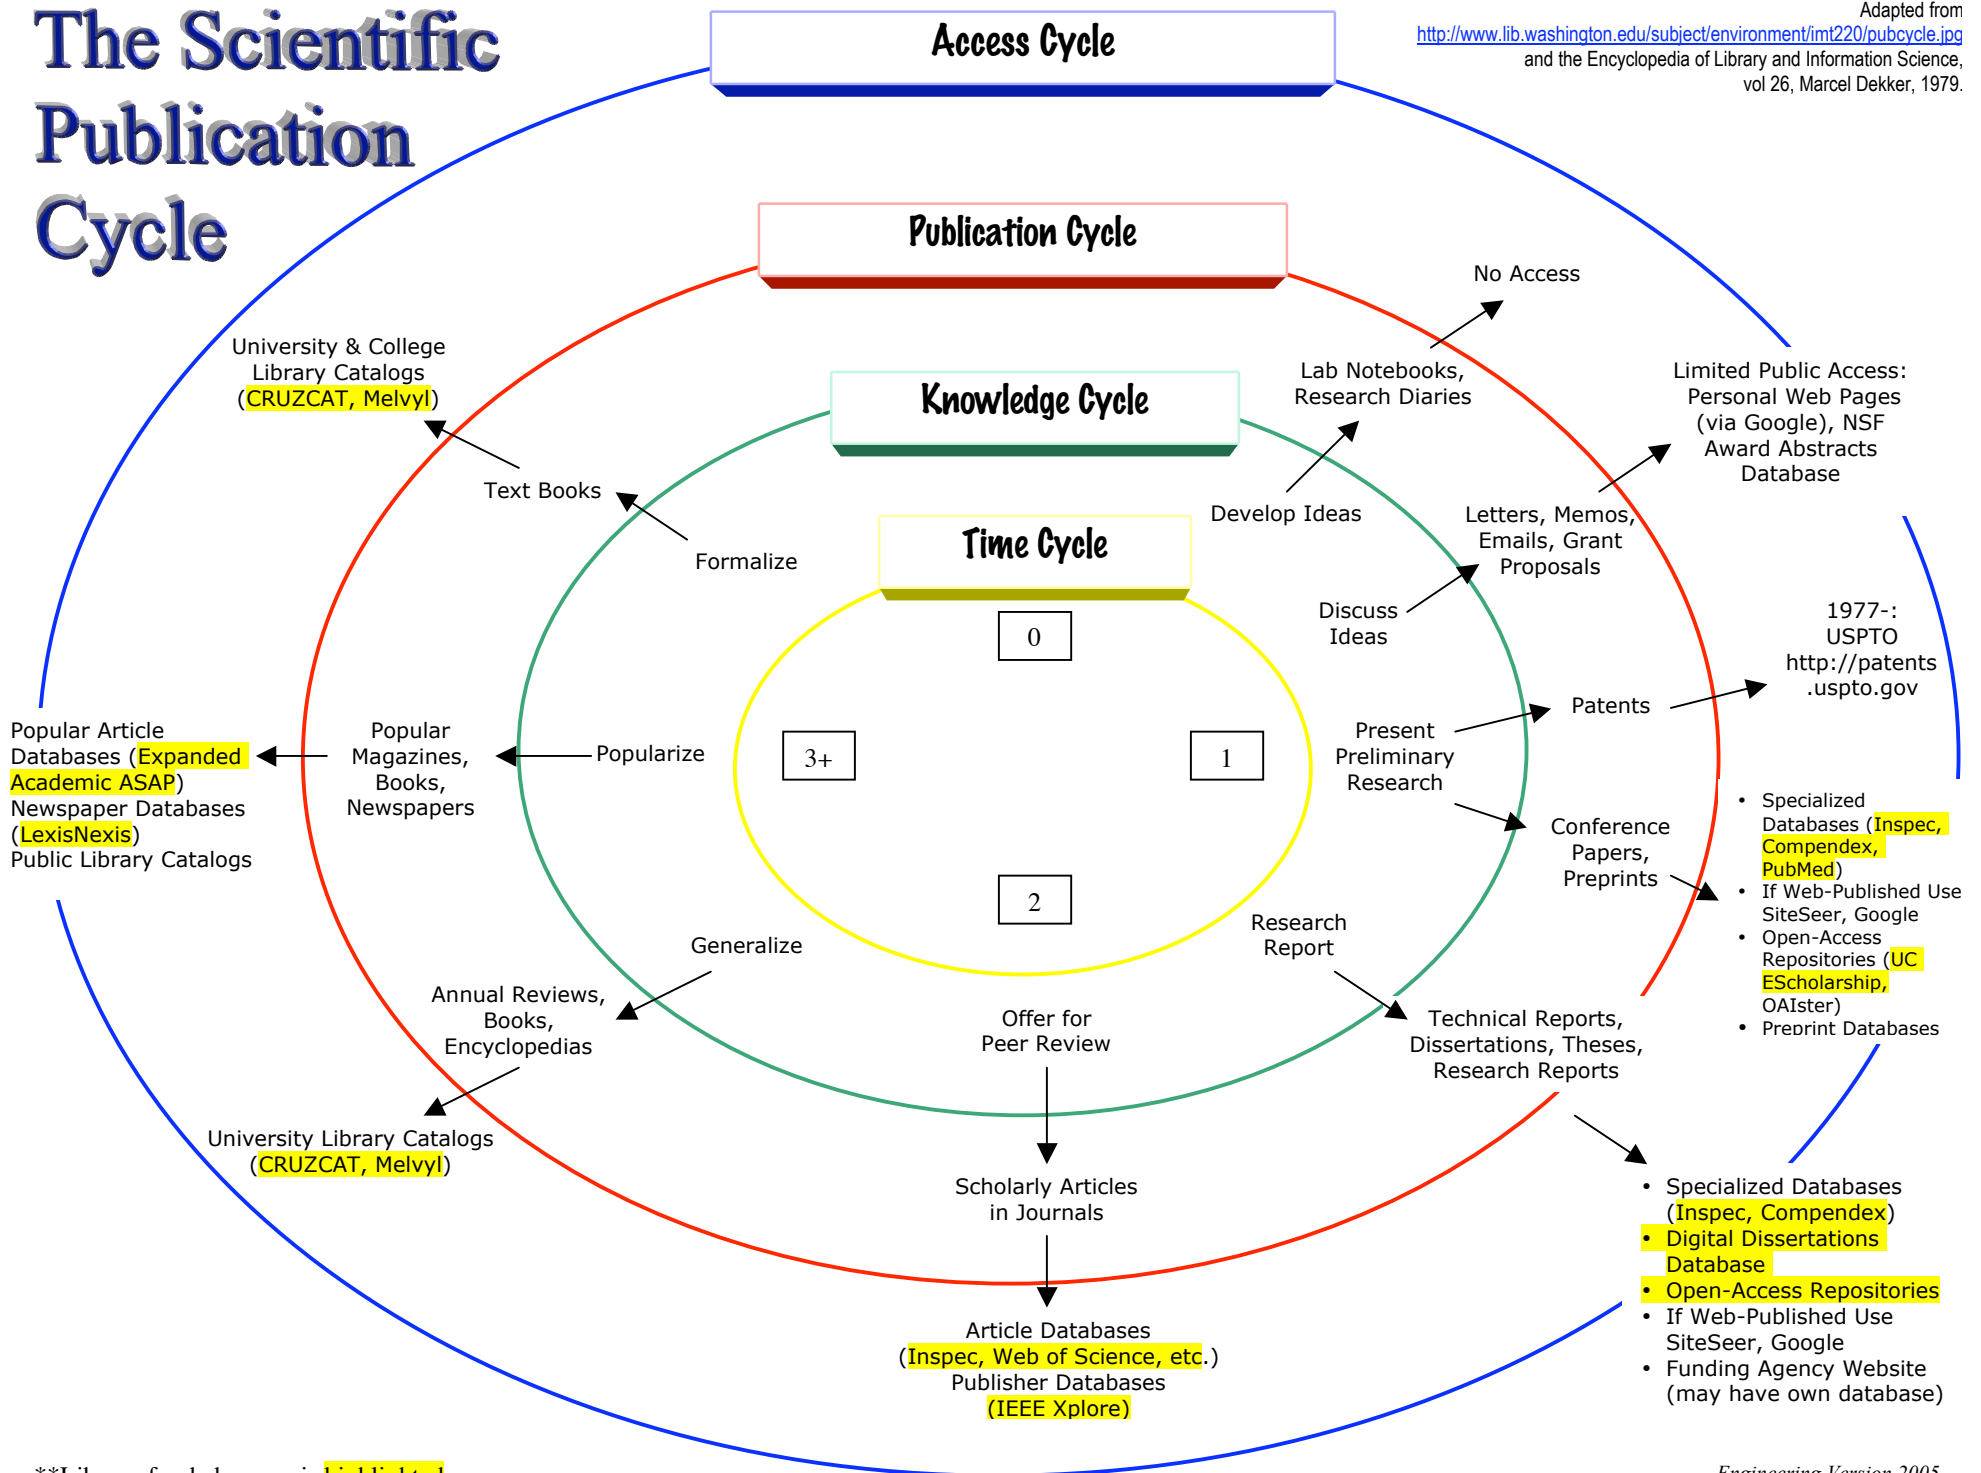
The Scientific Publication Cycle

Access Cycle

Adapted from
http://www.lib.washington.edu/subject/environment/imt220/pubcycle.jpg
and the Encyclopedia of Library and Information Science, vol 26, Marcel Dekker, 1979.

Publication Cycle

No Access

University & College Library Catalogs (CRUZCAT, Melvyl)

Knowledge Cycle

Lab Notebooks, Research Diaries

Limited Public Access: Personal Web Pages (via Google), NSF Award Abstracts Database

Text Books

Develop Ideas

Formalize

Time Cycle

Letters, Memos, Emails, Grant Proposals

Discuss Ideas

0

1977-: USPTO http://patents .uspto.gov

Patents

Popular Article Databases (Expanded Academic ASAP)
Newspaper Databases (LexisNexis)
Public Library Catalogs

Popular Magazines, Books, Newspapers

Popularize

3+

1

Present Preliminary Research

Conference Papers, Preprints

• Specialized Databases (Inspec, Compendex, PubMed)
• If Web-Published Use SiteSeer, Google
• Open-Access Repositories (UC EScholarship, OAIster)
• Preprint Databases

2

Research Report

Generalize

Annual Reviews, Books, Encyclopedias

Offer for Peer Review

Technical Reports, Dissertations, Theses, Research Reports

University Library Catalogs (CRUZCAT, Melvyl)

Scholarly Articles in Journals

• Specialized Databases (Inspec, Compendex)
• Digital Dissertations Database
• Open-Access Repositories
• If Web-Published Use SiteSeer, Google
• Funding Agency Website (may have own database)

Article Databases
(Inspec, Web of Science, etc.)
Publisher Databases
(IEEE Xplore)

**Library-funded resources in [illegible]

Engineering Version 2005